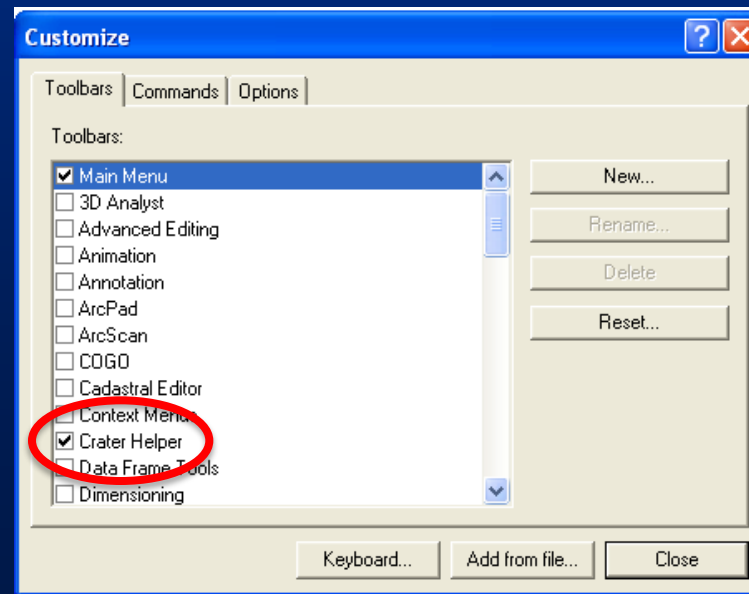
Customize

Toolbars | Commands | Options

Toolbars:

Main Menu
3D Analyst
Advanced Editing
Animation
Annotation
ArcPad
ArcScan
COGO
Cadastral Editor
Context Menu
Crater Helper
Data Frame Tools
Dimensioning

New...
Rename...
Delete
Reset...

Keyboard...
Add from file...
Close